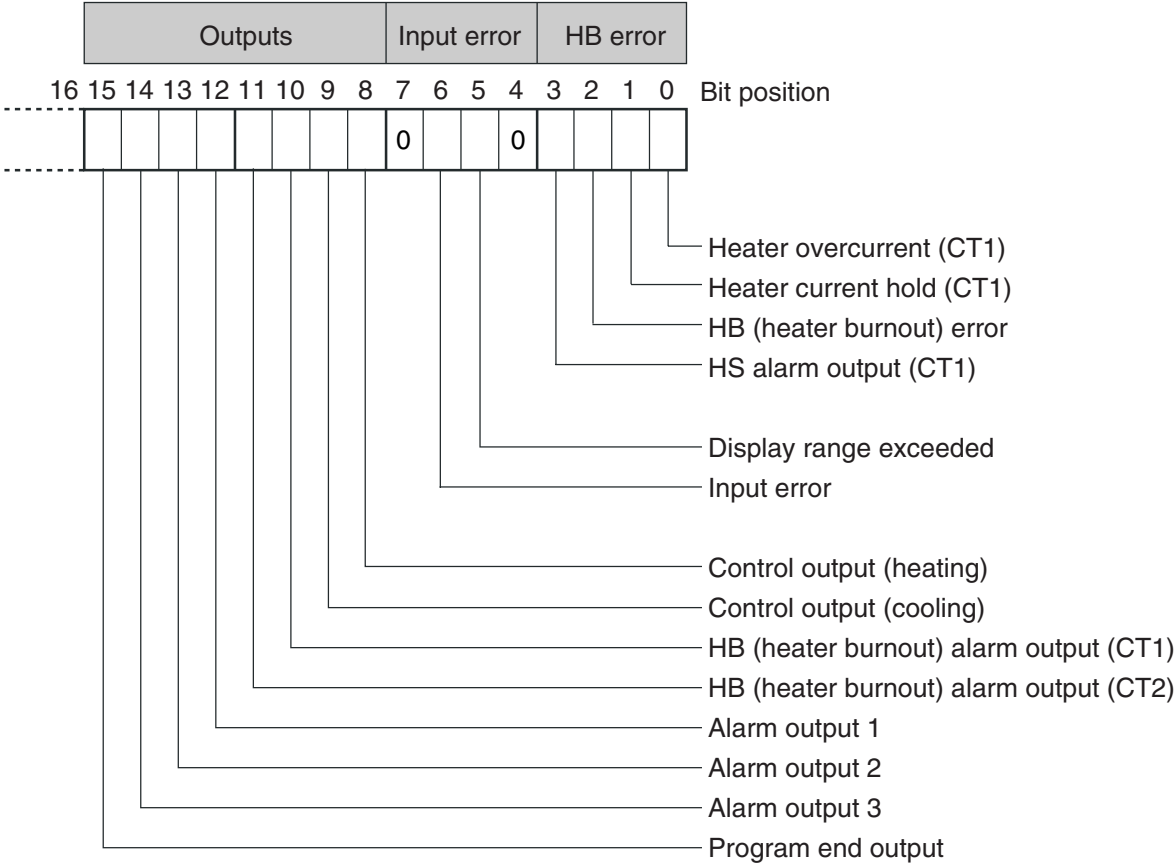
Outputs | Input error | HB error

16 15 14 13 12 11 10 9 8 7 6 5 4 3 2 1 0 Bit position

0 0

Heater overcurrent (CT1)
Heater current hold (CT1)
HB (heater burnout) error
HS alarm output (CT1)
Display range exceeded
Input error
Control output (heating)
Control output (cooling)
HB (heater burnout) alarm output (CT1)
HB (heater burnout) alarm output (CT2)
Alarm output 1
Alarm output 2
Alarm output 3
Program end output